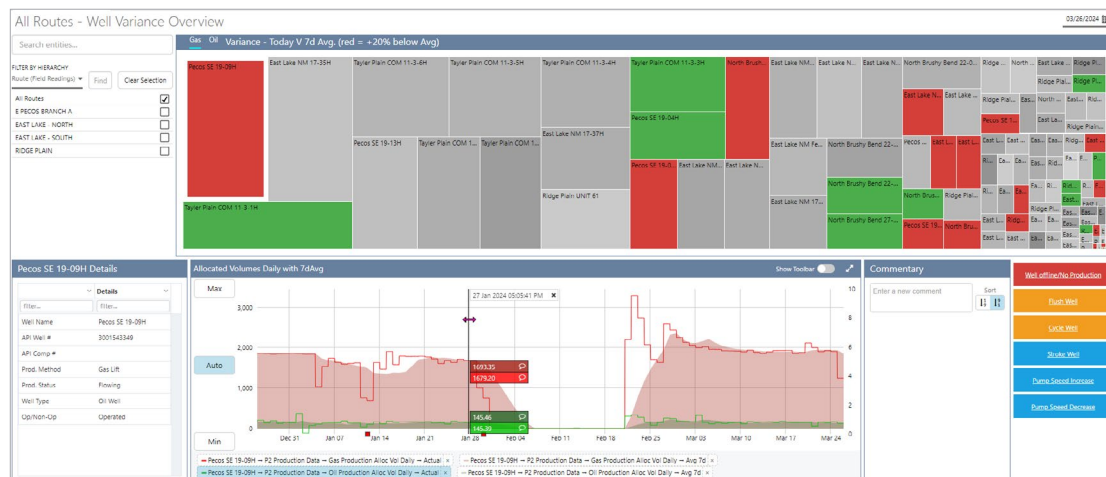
All Routes - Well Variance Overview

03/26/2024

Search entities...

FILTER BY HIERARCHY
Route (Field Readings)
Find
Clear Selection

All Routes
E PECOS BRANCH A
EAST LAKE - NORTH
EAST LAKE - SOUTH
RIDGE PLAIN

Gas Oil Variance - Today V 7d Avg. (red = +20% below Avg)

Pecos SE 19-09H
East Lake NM 17-35H
Tayler Plain COM 11-3-6H
Tayler Plain COM 11-3-5H
Tayler Plain COM 11-3-4H
Tayler Plain COM 11-3-3H
North Brush...
East Lake N...
East Lake N...
East Lake N...
North Brushy Bend 22-...
Ridge ...
North ...
Ridge Pl...
Ridge Pl...
East Lake N...
East Lake ...
Ridge Pla...
North ...
East L...
Pecos SE 19-04H
East Lake NM 17-37H
Pecos SE 19-13H
Tayler Plain COM 1...
Tayler Plain COM 1...
East Lake NM Fe...
North Brushy Bend 22-...
Pecos ...
East L...
East L...
Pecos SE 19-0...
East Lake NM...
East Lake N...
North Brushy Bend 22-...
Ridge Plain UNIT 61
East Lake NM 17-...
North Brushy Bend 27-...
North Brus...
Ridge Plai...
Tayler Plain COM 11-3-1H
Pecos SE 19...
North Bru...
East L...

Pecos SE 19-09H Details

Details
filter...
filter...

| | |
|---|---|
| Well Name | Pecos SE 19-09H |
| API Well # | 3001543349 |
| API Comp # | |
| Prod. Method | Gas Lift |
| Prod. Status | Flowing |
| Well Type | Oil Well |
| Op/Non-Op | Operated |

Allocated Volumes Daily with 7dAvg

Show Toolbar

Max
Auto
Min

27 Jan 2024 05:05:41 PM

3,000
2,000
1,000
0

10
8
6
4
2
0

1693.35
1679.20
145.46
145.30

Dec 31 Jan 07 Jan 14 Jan 21 Jan 28 Feb 04 Feb 11 Feb 18 Feb 25 Mar 03 Mar 10 Mar 17 Mar 24

Pecos SE 19-09H → P2 Production Data → Gas Production Alloc Vol Daily → Actual
Pecos SE 19-09H → P2 Production Data → Gas Production Alloc Vol Daily → Avg 7d
Pecos SE 19-09H → P2 Production Data → Oil Production Alloc Vol Daily → Actual
Pecos SE 19-09H → P2 Production Data → Oil Production Alloc Vol Daily → Avg 7d

Commentary

Enter a new comment

Sort

Well offline/No Production
Flush Well
Circle Well
Stroke Well
Pump Speed Increase
Pump Speed Decrease